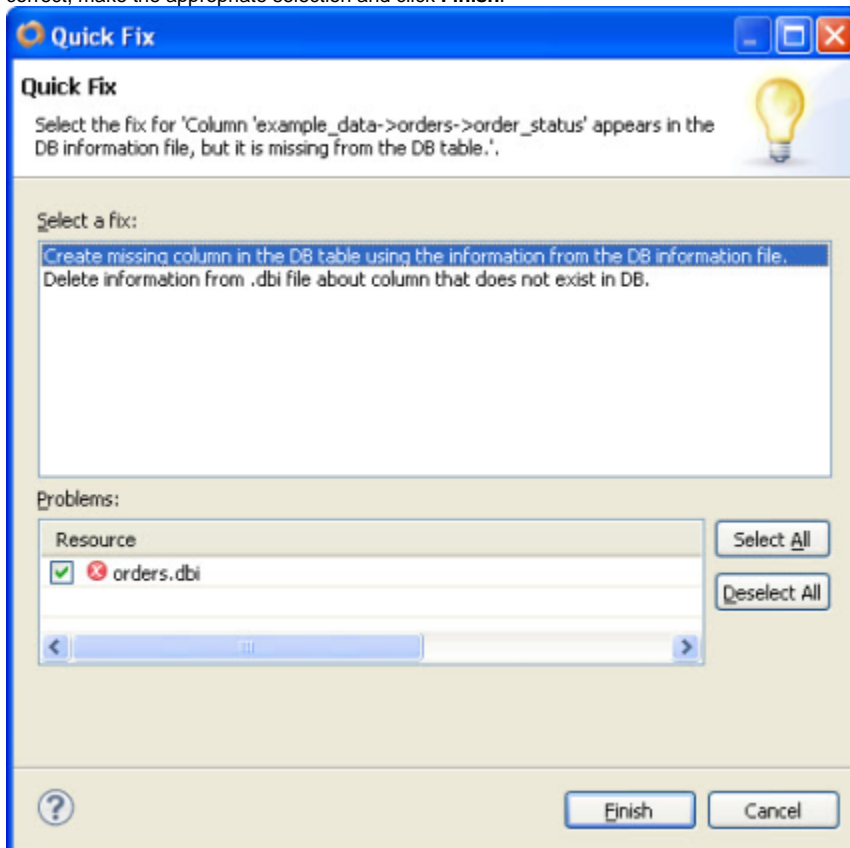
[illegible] make the appropriate selection and click Finish.

Quick Fix

Quick Fix

Select the fix for 'Column 'example_data->orders->order_status' appears in the DB information file, but it is missing from the DB table.'.

Select a fix:

Create missing column in the DB table using the information from the DB information file.
Delete information from .dbi file about column that does not exist in DB.

Problems:

| Resource |
|---|
| orders.dbi |

Select All

Deselect All

Finish

Cancel